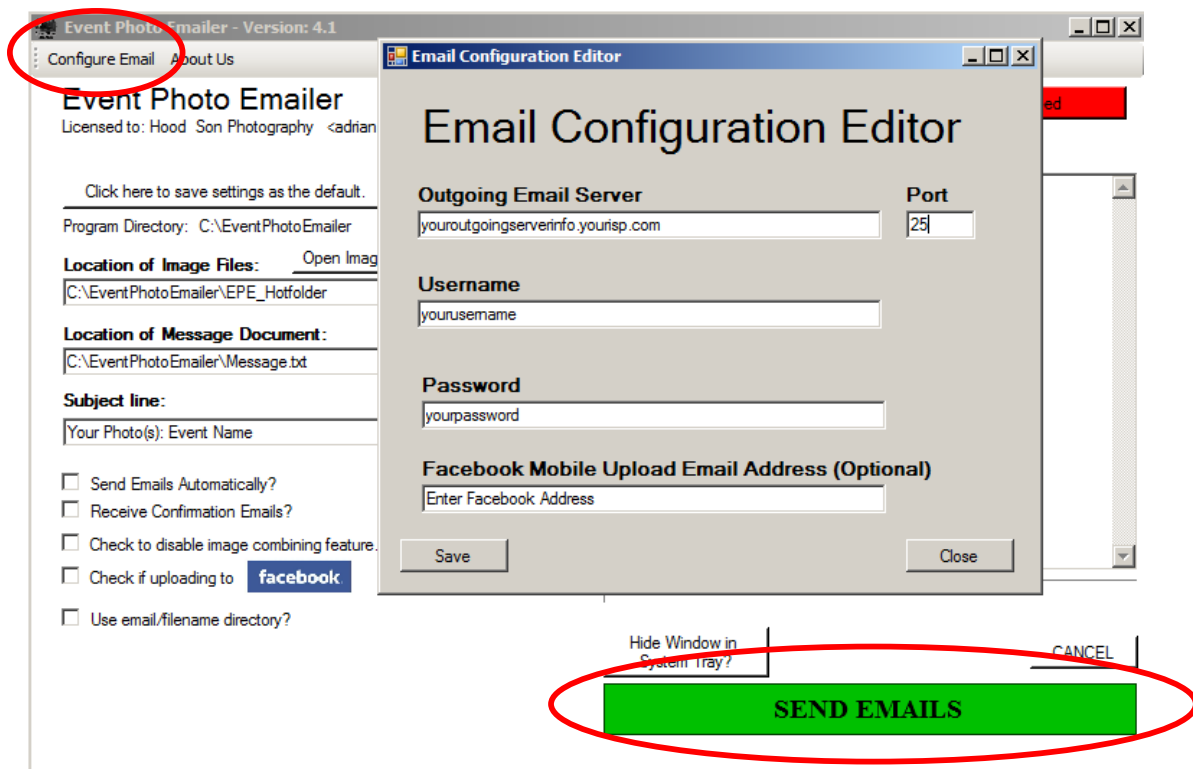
Event Photo Emailer - Version: 4.1

Configure Email About Us

Event Photo Emailer
Licensed to: Hood Son Photography <adrian

ed

Click here to save settings as the default.

Program Directory: C:\EventPhotoEmailer

Location of Image Files:
Open Imag
C:\EventPhotoEmailer\EPE_Hotfolder

Location of Message Document:
C:\EventPhotoEmailer\Message.txt

Subject line:
Your Photo(s): Event Name

Send Emails Automatically?
Receive Confirmation Emails?
Check to disable image combining feature.
Check if uploading to facebook
Use email/filename directory?

Email Configuration Editor

Email Configuration Editor

Outgoing Email Server
youroutgoingserverinfo.yourisp.com
Port
25

Username
yourusername

Password
yourpassword

Facebook Mobile Upload Email Address (Optional)
Enter Facebook Address

Save
Close

Hide Window in System Tray?
CANCEL

SEND EMAILS